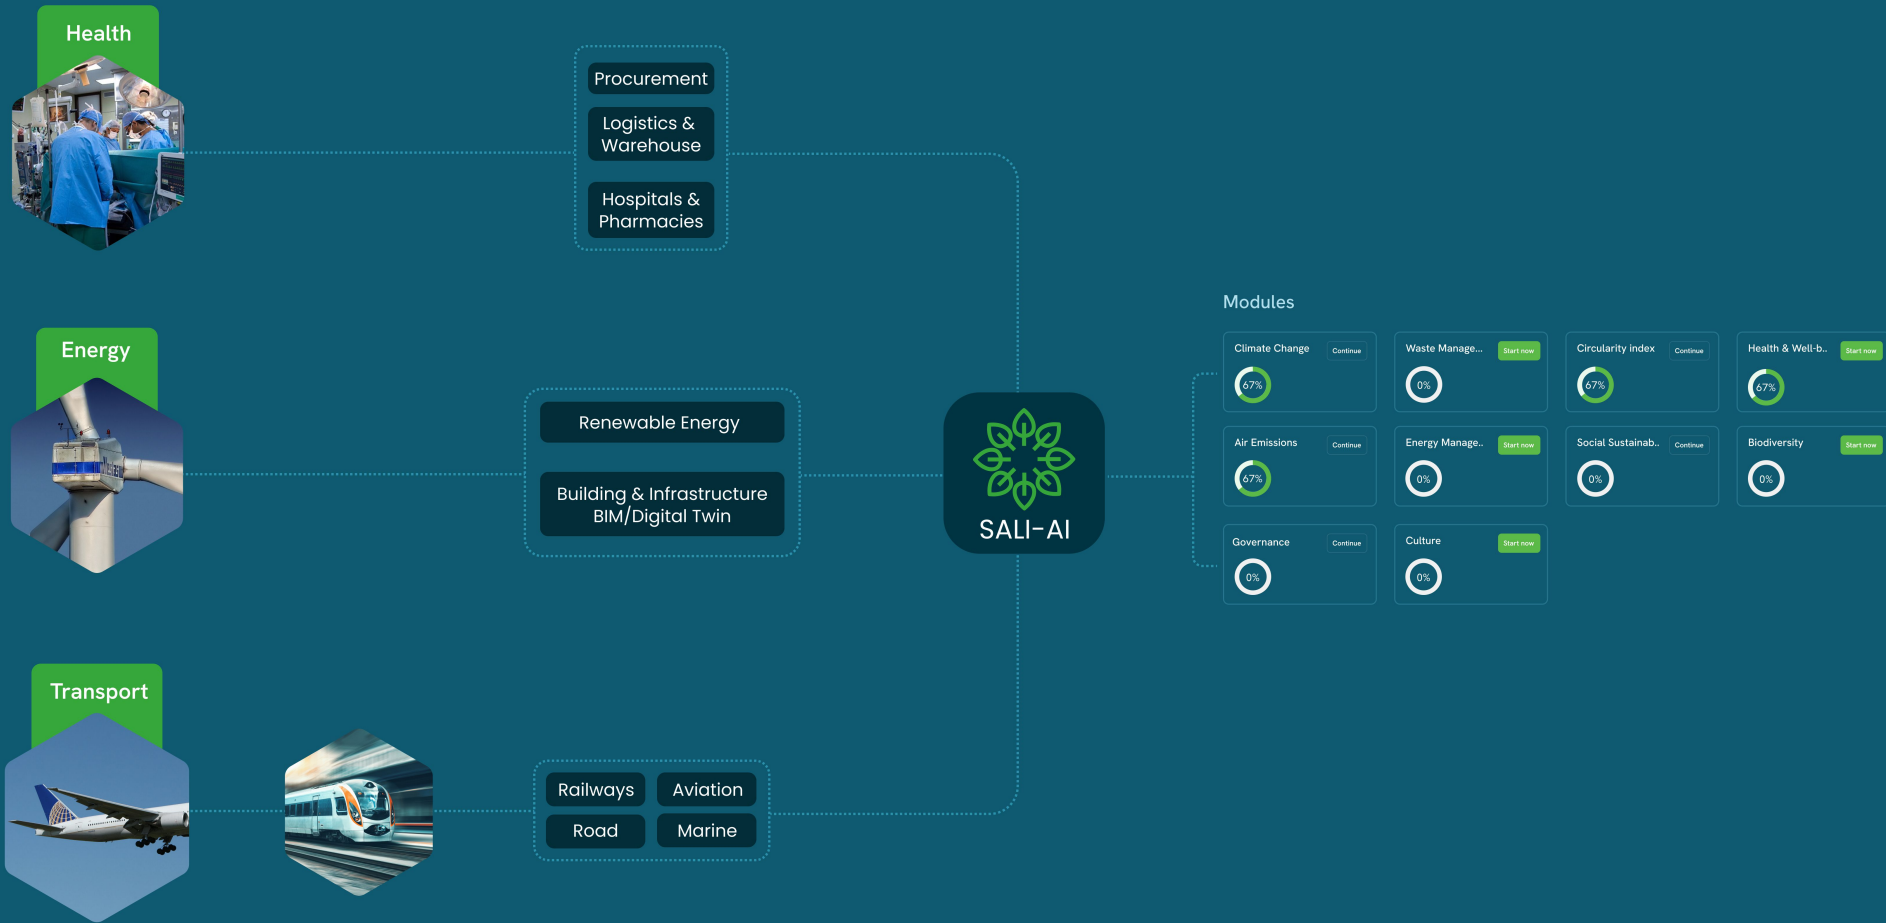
Health

Procurement

Logistics & Warehouse

Hospitals & Pharmacies

Energy

Renewable Energy

Building & Infrastructure BIM/Digital Twin

SALI-AI

Modules

Climate Change Continue 67%

Waste Manage... Start now 0%

Circularity index Continue 67%

Health & Well-b.. Start now 67%

Air Emissions Continue 67%

Energy Manage.. Start now 0%

Social Sustainab.. Continue 0%

Biodiversity Start now 0%

Governance Continue 0%

Culture Start now 0%

Transport

Railways

Aviation

Road

Marine